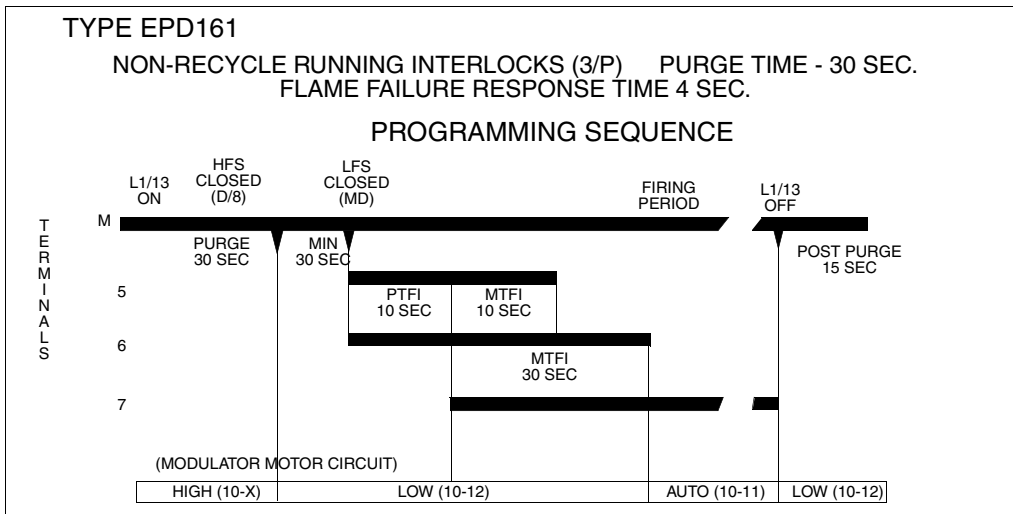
TYPE EPD161

NON-RECYCLE RUNNING INTERLOCKS (3/P) PURGE TIME - 30 SEC.
FLAME FAILURE RESPONSE TIME 4 SEC.

PROGRAMMING SEQUENCE

L1/13 ON

HFS CLOSED (D/8)

LFS CLOSED (MD)

FIRING PERIOD

L1/13 OFF

TERMINALS

M

PURGE 30 SEC

MIN 30 SEC

POST PURGE 15 SEC

5

PTFI 10 SEC

MTFI 10 SEC

6

MTFI 30 SEC

7

(MODULATOR MOTOR CIRCUIT)

| HIGH (10-X) | LOW (10-12) | AUTO (10-11) | LOW (10-12) |
|---|---|---|---|